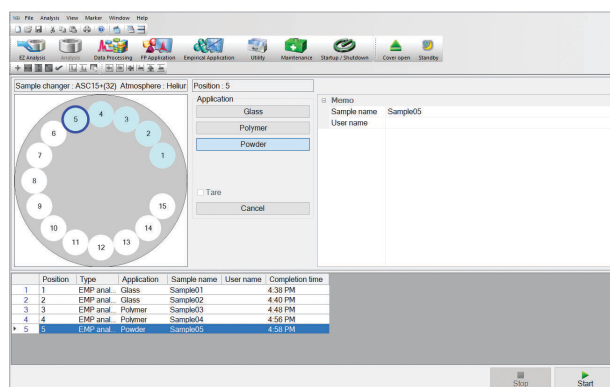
File Analysis View Marker Window Help

EZ Analysis Analysis Data Processing FP Application Empirical Application Utility Maintenance Startup / Shutdown Cover open Standby

Sample changer : ASC15+(32) Atmosphere : Heliur

Position : 5

Application

Glass

Polymer

Powder

Tare

Cancel

Memo

Sample name Sample05

User name

5 4 3 2 1 6 7 8 9 10 11 12 13 14 15

| | Position | Type | Application | Sample name | User name | Completion time |
|---|---|---|---|---|---|---|
| 1 | 1 | EMP anal... | Glass | Sample01 | | 4:38 PM |
| 2 | 2 | EMP anal... | Glass | Sample02 | | 4:40 PM |
| 3 | 3 | EMP anal... | Polymer | Sample03 | | 4:48 PM |
| 4 | 4 | EMP anal... | Polymer | Sample04 | | 4:56 PM |
| 5 | 5 | EMP anal... | Powder | Sample05 | | 4:58 PM |

Stop

Start